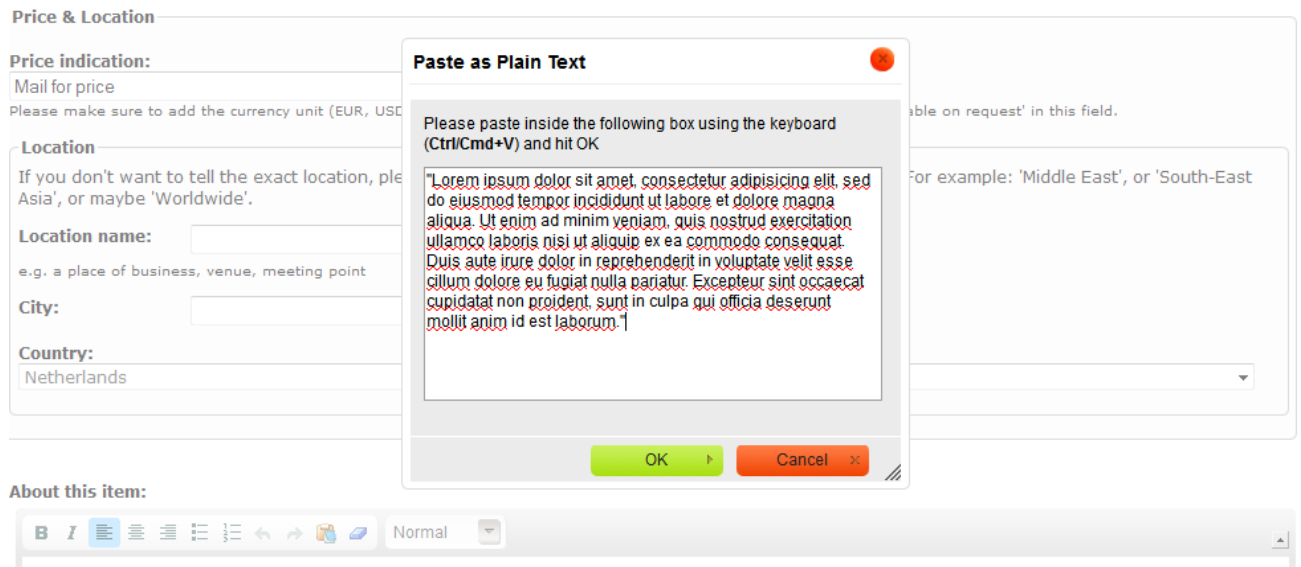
Price & Location

Price indication:

Mail for price

Please make sure to add the currency unit (EUR, USD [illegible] able on request' in this field.

Location

If you don't want to tell the exact location, ple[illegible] For example: 'Middle East', or 'South-East Asia', or maybe 'Worldwide'.

Location name:

e.g. a place of business, venue, meeting point

City:

Country:

Netherlands

Paste as Plain Text

Please paste inside the following box using the keyboard (**Ctrl/Cmd+V**) and hit OK

"Lorem ipsum dolor sit amet, consectetur adipisicing elit, sed do eiusmod tempor incididunt ut labore et dolore magna aliqua. Ut enim ad minim veniam, quis nostrud exercitation ullamco laboris nisi ut aliquip ex ea commodo consequat. Duis aute irure dolor in reprehenderit in voluptate velit esse cillum dolore eu fugiat nulla pariatur. Excepteur sint occaecat cupidatat non proident, sunt in culpa qui officia deserunt mollit anim id est laborum."

OK

Cancel

About this item:

B I

Normal